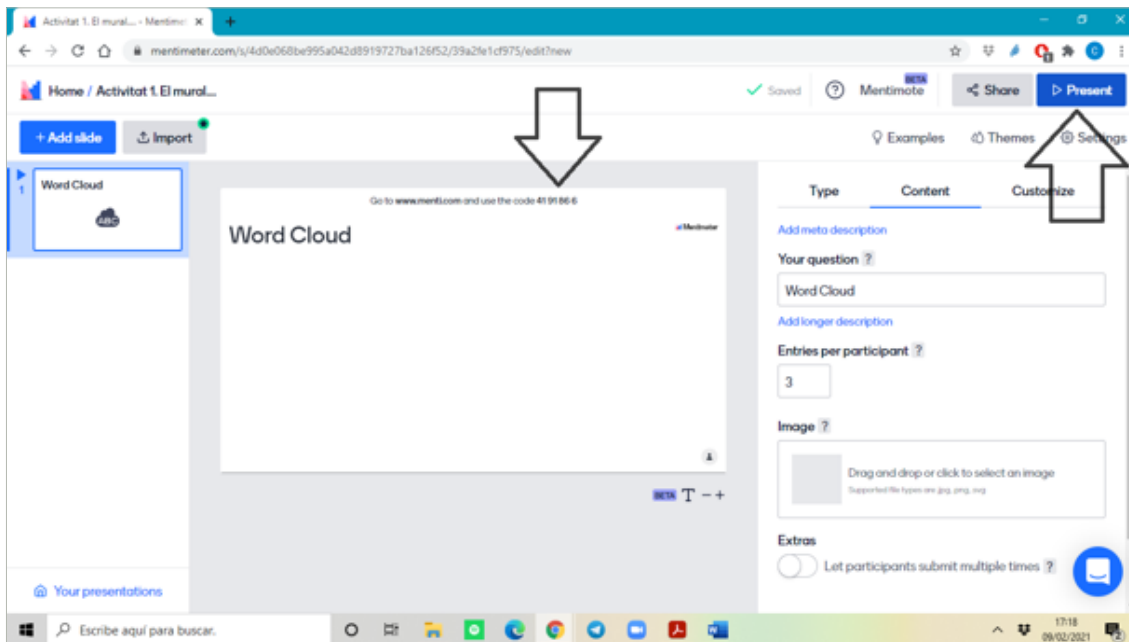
Activitat 1. El mural... - Mentime ×

mentimeter.com/s/4d0e068be995a042d8919727ba126f52/39a2fe1cf975/edit?new

Home / Activitat 1. El mural...

Saved

Mentimote BETA

Share

Present

+ Add slide

Import

Examples

Themes

Settings

1

Word Cloud

ABC

Go to www.menti.com and use the code 41 91 86 6

Mentimeter

Word Cloud

BETA T − +

Type

Content

Customize

Add meta description

Your question ?

Word Cloud

Add longer description

Entries per participant ?

3

Image ?

Drag and drop or click to select an image

Supported file types are .jpg, .png, .svg

Extras

Let participants submit multiple times ?

Your presentations

Escribe aquí para buscar.

17:18
09/02/2021